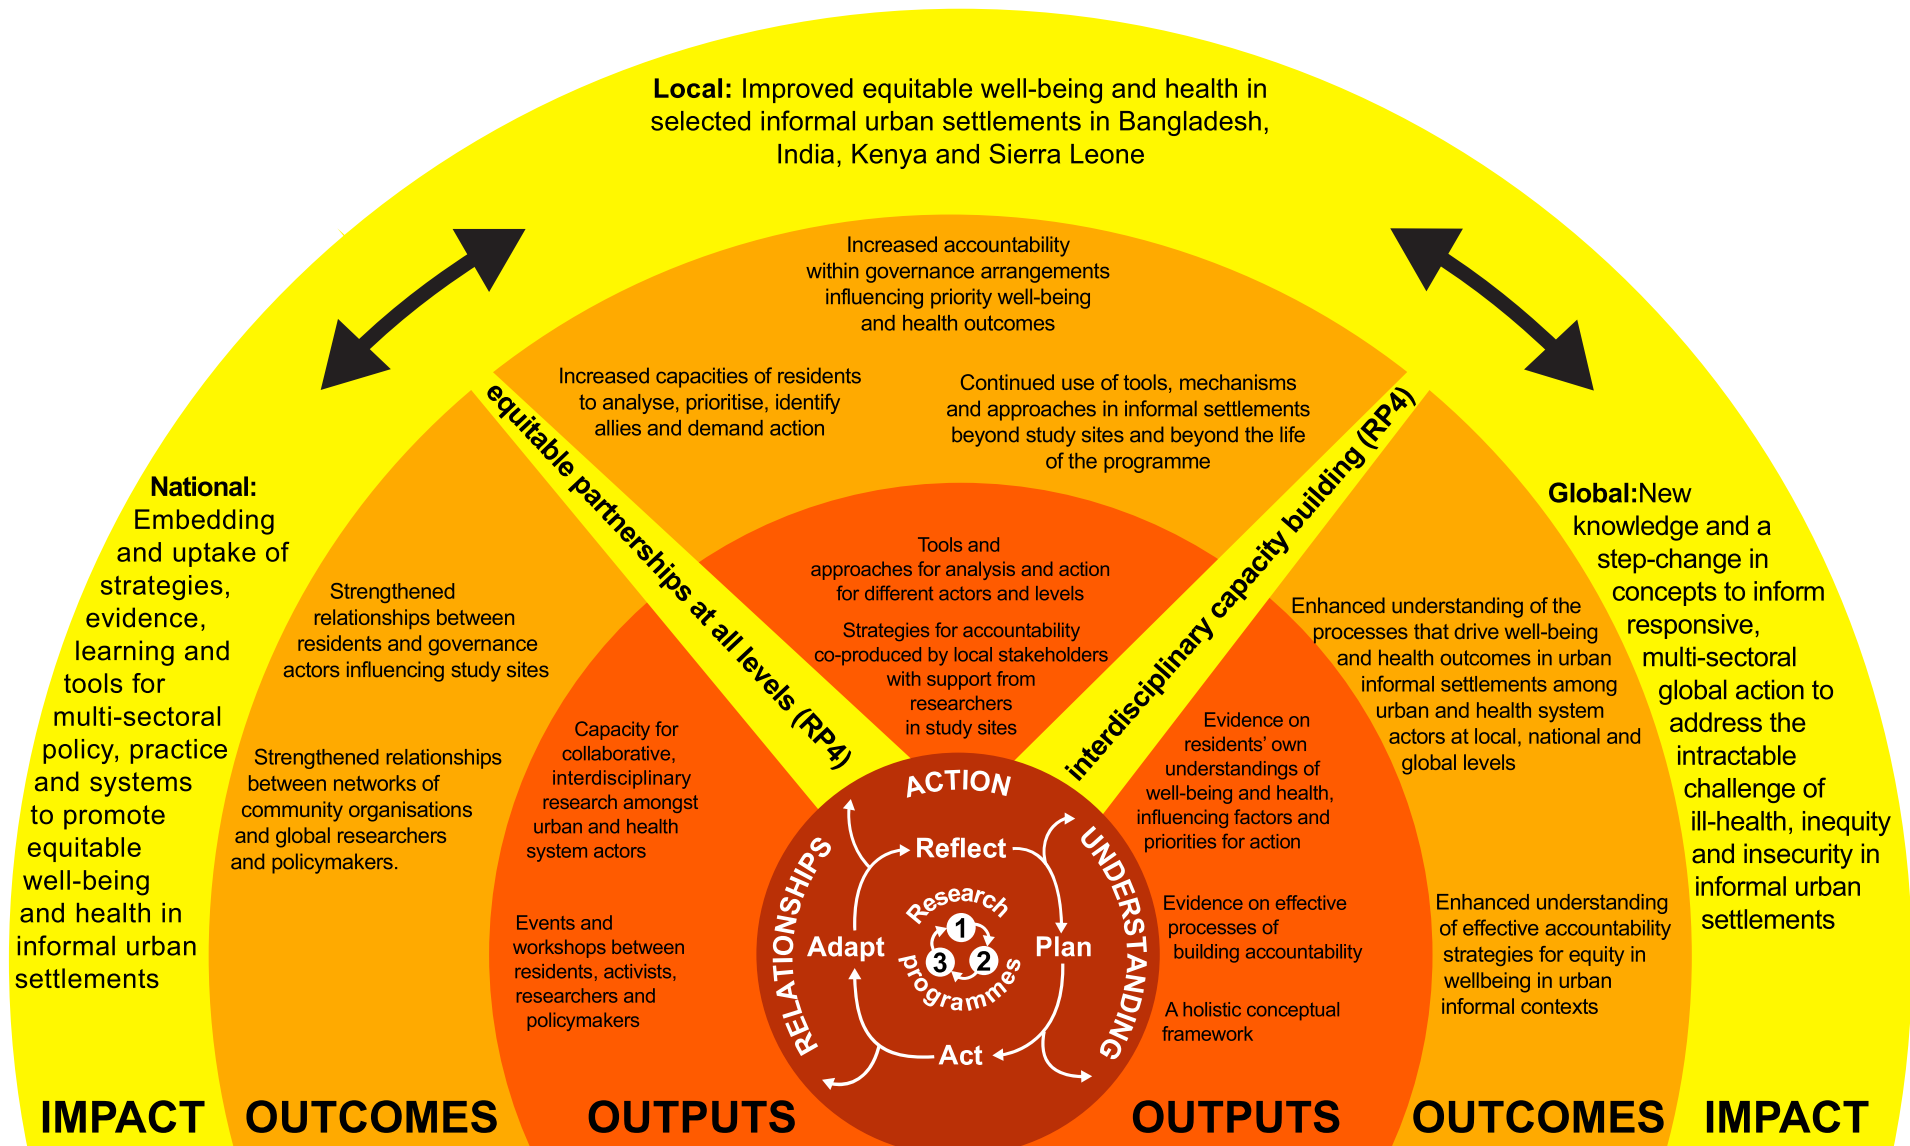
**Local:** Improved equitable well-being and health in selected informal urban settlements in Bangladesh, India, Kenya and Sierra Leone

Increased accountability within governance arrangements influencing priority well-being and health outcomes

Increased capacities of residents to analyse, prioritise, identify allies and demand action

Continued use of tools, mechanisms and approaches in informal settlements beyond study sites and beyond the life of the programme

equitable partnerships at all levels (RP4)

interdisciplinary capacity building (RP4)

**National:** Embedding and uptake of strategies, evidence, learning and tools for multi-sectoral policy, practice and systems to promote equitable well-being and health in informal urban settlements

Strengthened relationships between residents and governance actors influencing study sites

Strengthened relationships between networks of community organisations and global researchers and policymakers.

Tools and approaches for analysis and action for different actors and levels

Strategies for accountability co-produced by local stakeholders with support from researchers in study sites

Capacity for collaborative, interdisciplinary research amongst urban and health system actors

Events and workshops between residents, activists, researchers and policymakers

**Global:**New knowledge and a step-change in concepts to inform responsive, multi-sectoral global action to address the intractable challenge of ill-health, inequity and insecurity in informal urban settlements

Enhanced understanding of the processes that drive well-being and health outcomes in urban informal settlements among urban and health system actors at local, national and global levels

Evidence on residents' own understandings of well-being and health, influencing factors and priorities for action

Evidence on effective processes of building accountability

A holistic conceptual framework

Enhanced understanding of effective accountability strategies for equity in wellbeing in urban informal contexts

ACTION

RELATIONSHIPS

UNDERSTANDING

Reflect

Adapt

Plan

Act

Research 1 2 3 programmes

IMPACT OUTCOMES OUTPUTS OUTPUTS OUTCOMES IMPACT